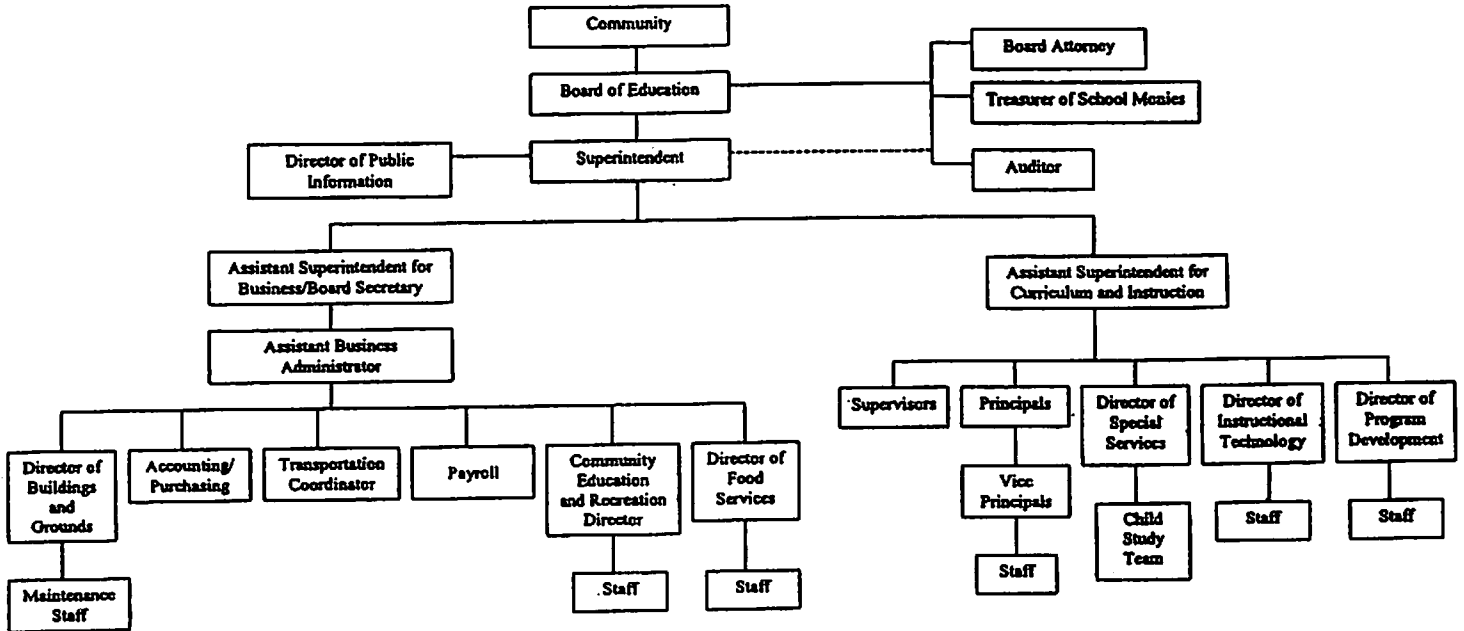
Community

Board of Education

Board Attorney

Treasurer of School Monies

Auditor

Director of Public Information

Superintendent

Assistant Superintendent for Business/Board Secretary

Assistant Business Administrator

Director of Buildings and Grounds

Maintenance Staff

Accounting/ Purchasing

Transportation Coordinator

Payroll

Community Education and Recreation Director

Staff

Director of Food Services

Staff

Assistant Superintendent for Curriculum and Instruction

Supervisors

Principals

Vice Principals

Staff

Director of Special Services

Child Study Team

Director of Instructional Technology

Staff

Director of Program Development

Staff